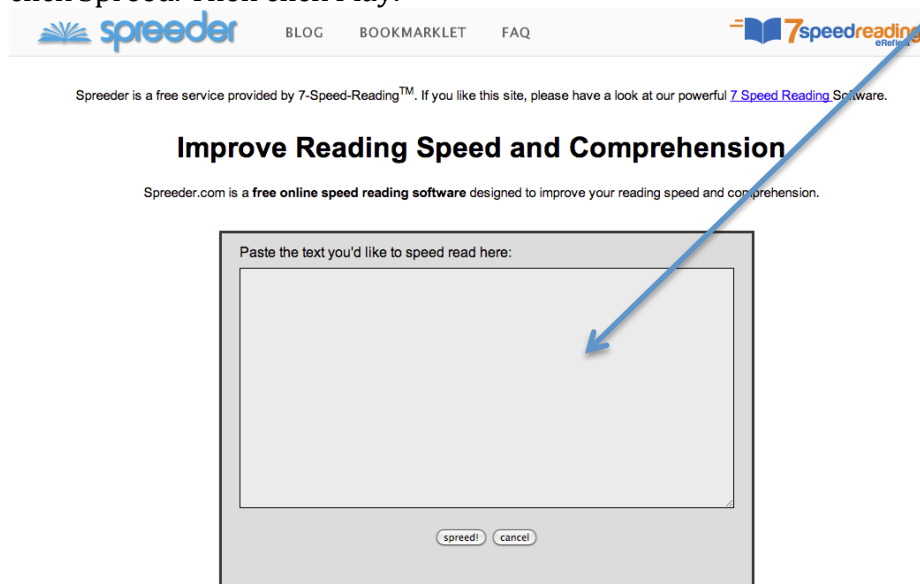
click Spreed. Then click Play.

spreeder BLOG BOOKMARKLET FAQ

7speedreading eReflect

Spreeder is a free service provided by 7-Speed-Reading$^{TM}$. If you like this site, please have a look at our powerful 7 Speed Reading Software.

Improve Reading Speed and Comprehension

Spreeder.com is a **free online speed reading software** designed to improve your reading speed and comprehension.

Paste the text you'd like to speed read here:

spreed! cancel